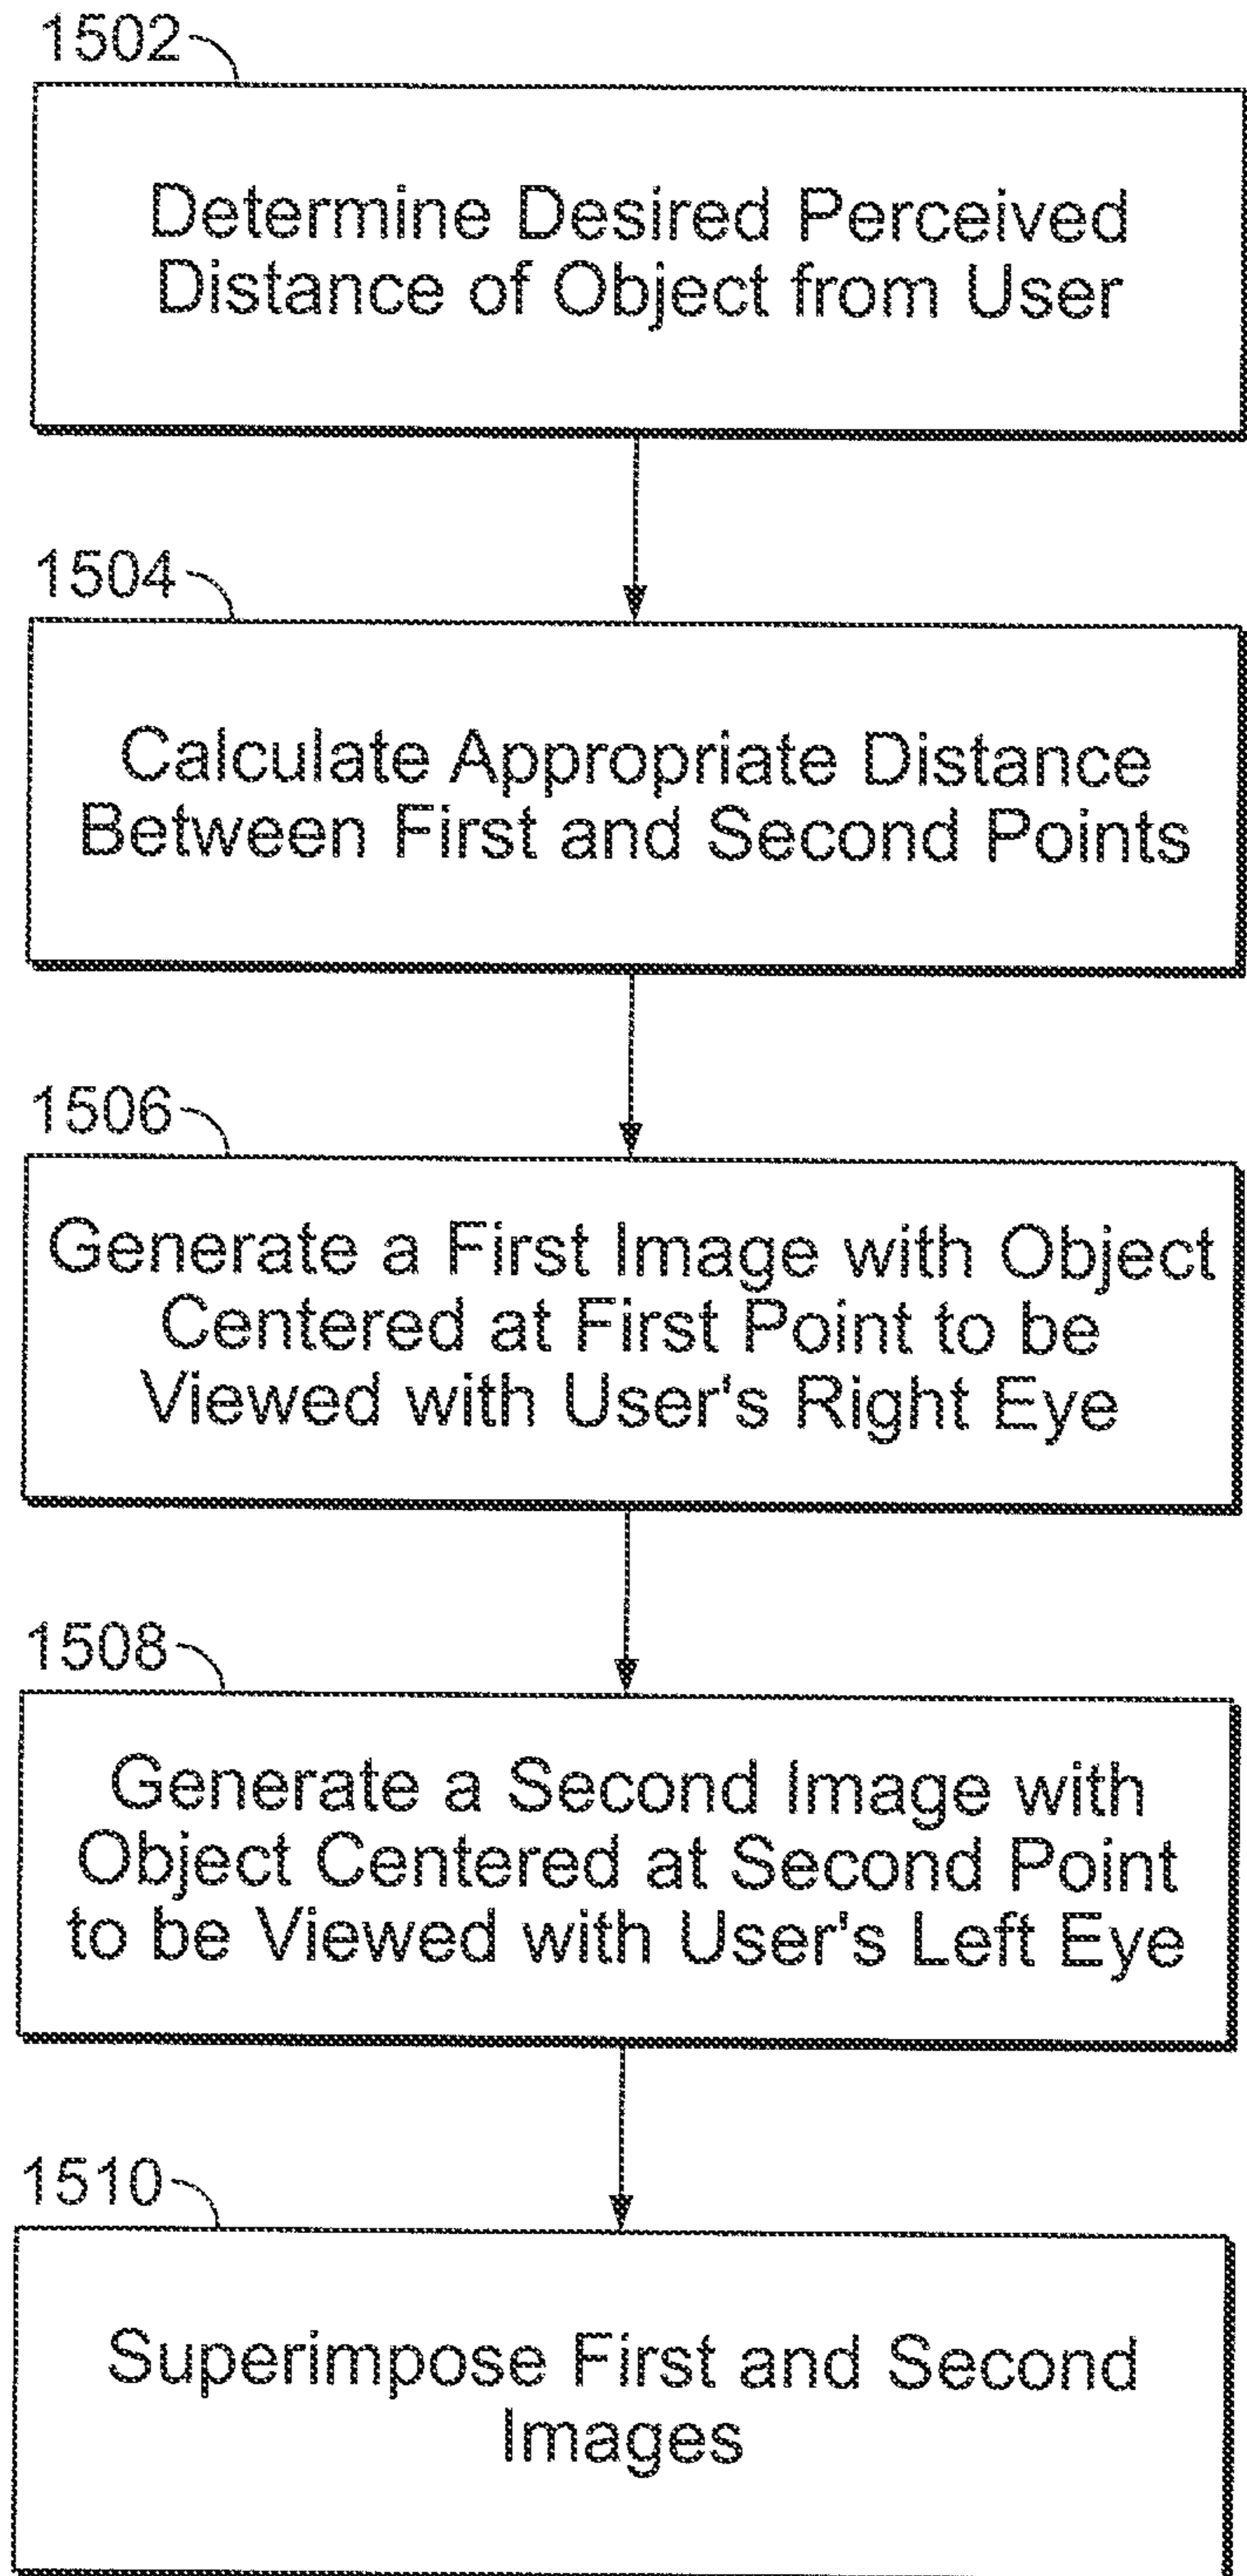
1502

Determine Desired Perceived Distance of Object from User

1504

Calculate Appropriate Distance Between First and Second Points

1506

Generate a First Image with Object Centered at First Point to be Viewed with User's Right Eye

1508

Generate a Second Image with Object Centered at Second Point to be Viewed with User's Left Eye

1510

Superimpose First and Second Images